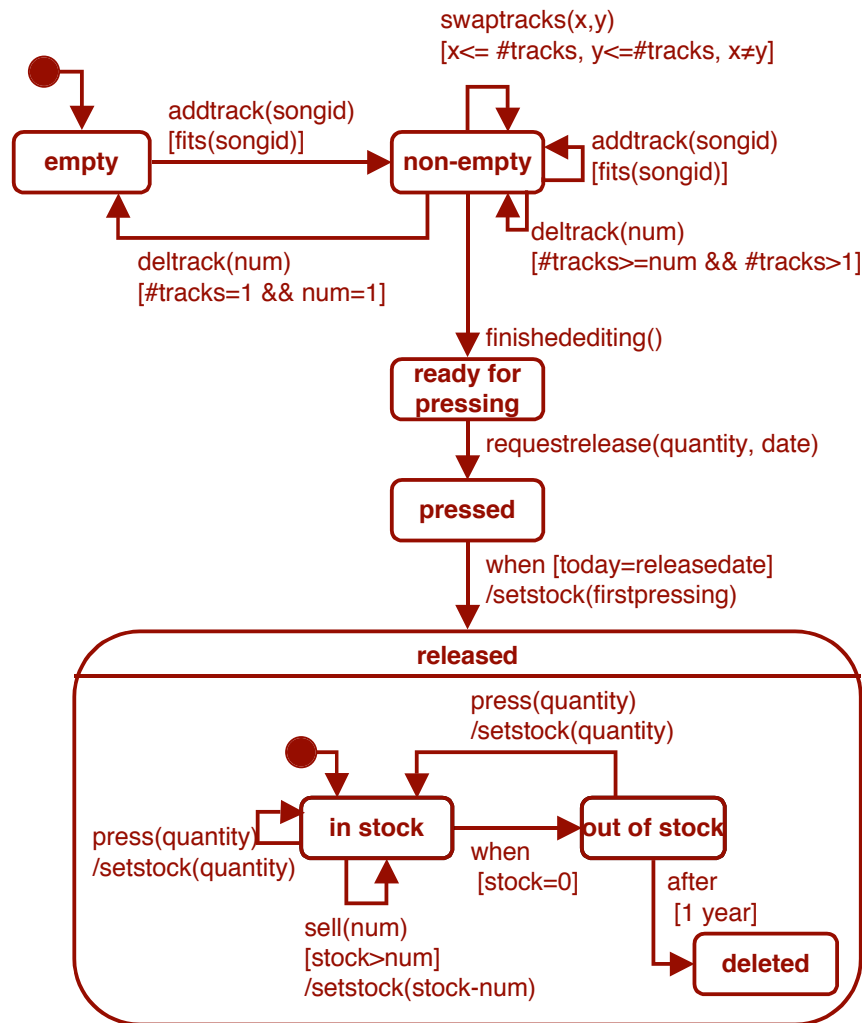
swaptracks(x,y)
[x<= #tracks, y<=#tracks, x≠y]

empty

addtrack(songid)
[fits(songid)]

non-empty

addtrack(songid)
[fits(songid)]

deltrack(num)
[#tracks>=num && #tracks>1]

deltrack(num)
[#tracks=1 && num=1]

finishedediting()

ready for pressing

requestrelease(quantity, date)

pressed

when [today=releasedate]
/setstock(firstpressing)

released

press(quantity)
/setstock(quantity)

in stock

press(quantity)
/setstock(quantity)

out of stock

when
[stock=0]

after
[1 year]

sell(num)
[stock>num]
/setstock(stock-num)

deleted